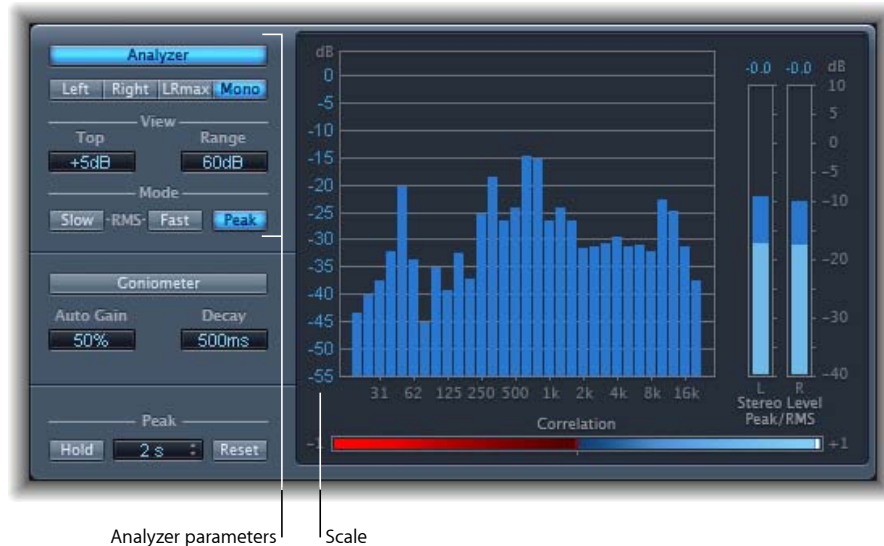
Analyzer

Left Right LRmax Mono

View
Top Range
+5dB 60dB

Mode
Slow -RMS- Fast Peak

Goniometer

Auto Gain Decay
50% 500ms

Peak
Hold 2 s Reset

dB
0
-5
-10
-15
-20
-25
-30
-35
-40
-45
-50
-55

31 62 125 250 500 1k 2k 4k 8k 16k

Correlation
-1 +1

-0.0 -0.0 dB
10
5
0
-5
-10
-20
-30
-40
L R
Stereo Level
Peak/RMS

Analyzer parameters

Scale